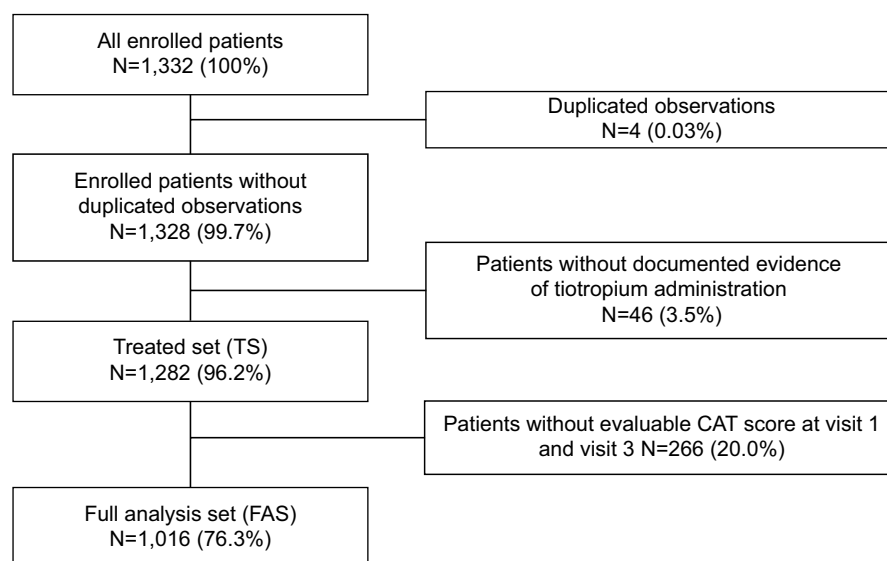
All enrolled patients
N=1,332 (100%)

Duplicated observations
N=4 (0.03%)

Enrolled patients without duplicated observations
N=1,328 (99.7%)

Patients without documented evidence of tiotropium administration
N=46 (3.5%)

Treated set (TS)
N=1,282 (96.2%)

Patients without evaluable CAT score at visit 1 and visit 3 N=266 (20.0%)

Full analysis set (FAS)
N=1,016 (76.3%)